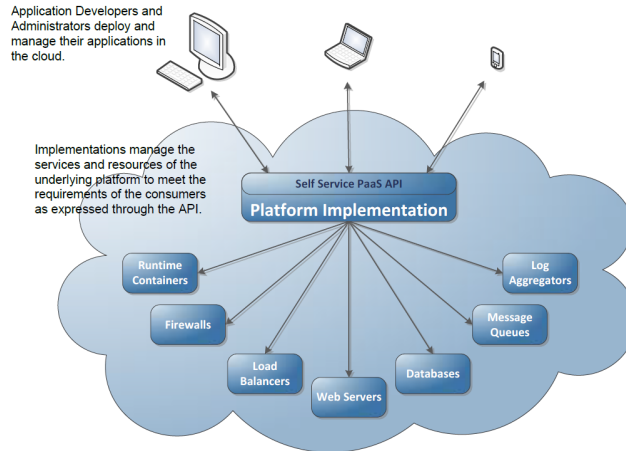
Application Developers and Administrators deploy and manage their applications in the cloud.

Implementations manage the services and resources of the underlying platform to meet the requirements of the consumers as expressed through the API.

Self Service PaaS API

Platform Implementation

Runtime Containers

Firewalls

Load Balancers

Web Servers

Databases

Message Queues

Log Aggregators